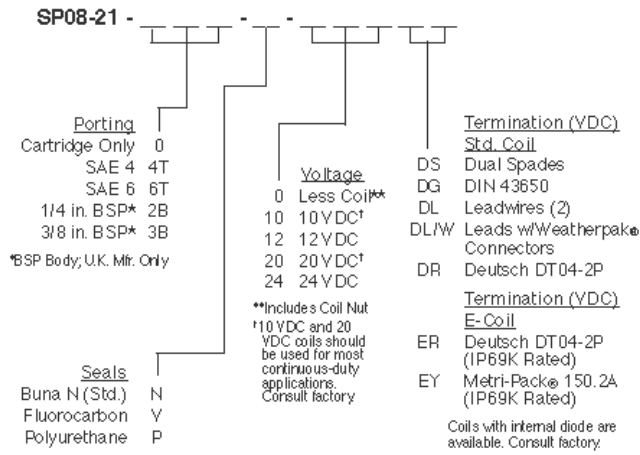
SP08-21 - _ _ _ - _ - _ _ _ _ _

Porting
Cartridge Only 0
SAE 4 4T
SAE 6 6T
1/4 in. BSP* 2B
3/8 in. BSP* 3B

*BSP Body; U.K. Mfr. Only

Seals
Buna N (Std.) N
Fluorocarbon V
Polyurethane P

Voltage
0 Less Coil**
10 10 VDC†
12 12 VDC
20 20 VDC†
24 24 VDC

**Includes Coil Nut
†10 VDC and 20 VDC coils should be used for most continuous-duty applications. Consult factory.

Termination (VDC)
Std. Coil
DS Dual Spades
DG DIN 43650
DL Leadwires (2)
DL/W Leads w/Weatherpak® Connectors
DR Deutsch DT04-2P

Termination (VDC)
E-Coil
ER Deutsch DT04-2P (IP69K Rated)
EY Metri-Pack® 150.2A (IP69K Rated)

Coils with internal diode are available. Consult factory.